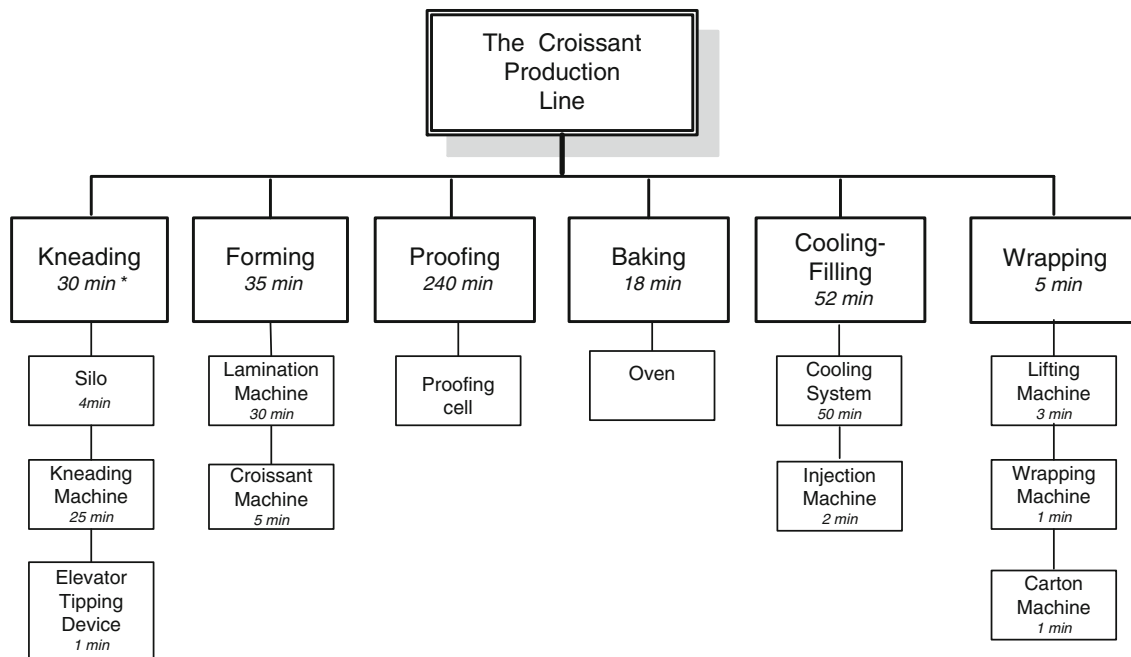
The Croissant Production Line

Kneading
30 min *

Silo
4min

Kneading Machine
25 min

Elevator Tipping Device
1 min

Forming
35 min

Lamination Machine
30 min

Croissant Machine
5 min

Proofing
240 min

Proofing cell

Baking
18 min

Oven

Cooling-Filling
52 min

Cooling System
50 min

Injection Machine
2 min

Wrapping
5 min

Lifting Machine
3 min

Wrapping Machine
1 min

Carton Machine
1 min